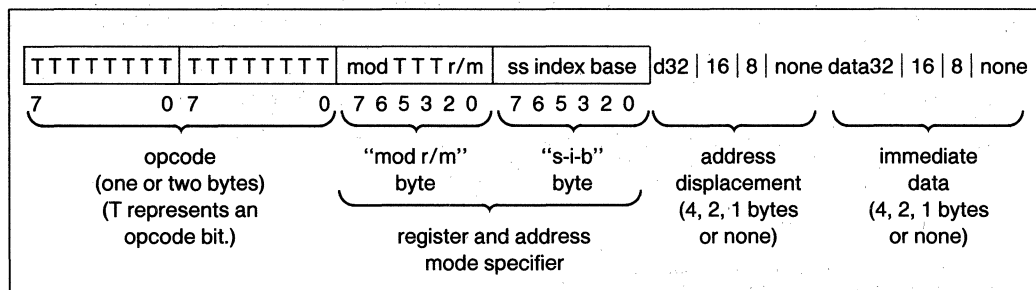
TTTTTTTT | TTTTTTTT | mod TTT r/m | ss index base | d32 | 16 | 8 | none data32 | 16 | 8 | none

7 0 7 0 7 6 5 3 2 0 7 6 5 3 2 0

opcode (one or two bytes) (T represents an opcode bit.)

"mod r/m" byte

"s-i-b" byte

register and address mode specifier

address displacement (4, 2, 1 bytes or none)

immediate data (4, 2, 1 bytes or none)